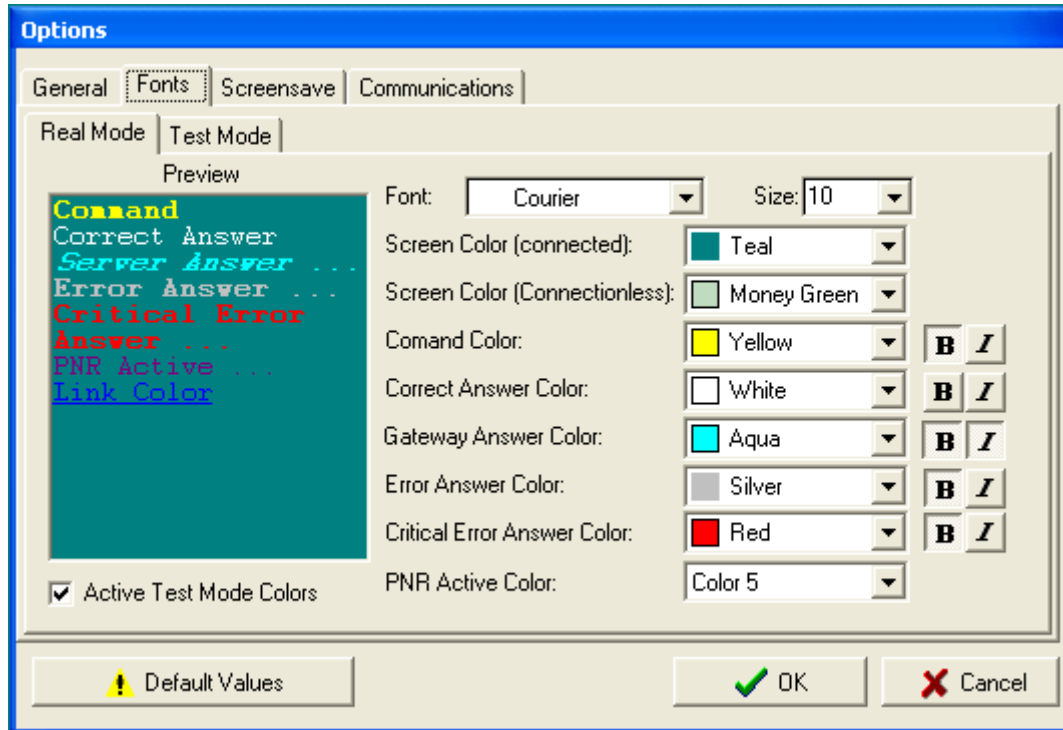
Options

General | Fonts | Screensave | Communications

Real Mode | Test Mode

Preview

Command
Correct Answer
Server Answer ...
Error Answer ...
Critical Error Answer ...
PNR Active ...
Link Color

Active Test Mode Colors

Font: Courier
Size: 10
Screen Color (connected): Teal
Screen Color (Connectionless): Money Green
Comand Color: Yellow
B I
Correct Answer Color: White
B I
Gateway Answer Color: Aqua
B I
Error Answer Color: Silver
B I
Critical Error Answer Color: Red
B I
PNR Active Color: Color 5

Default Values
OK
Cancel